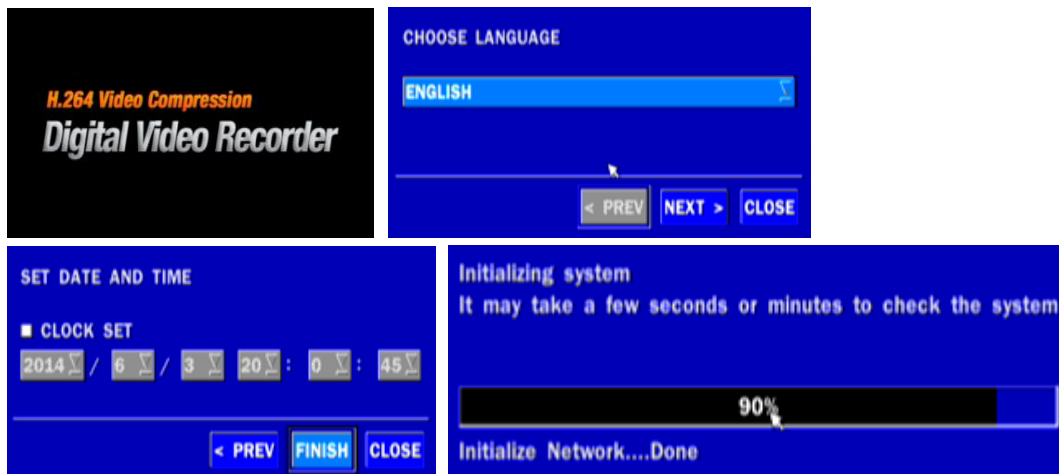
H.264 Video Compression
Digital Video Recorder

CHOOSE LANGUAGE
ENGLISH
< PREV NEXT > CLOSE

SET DATE AND TIME
CLOCK SET
2014 / 6 / 3 20 : 0 : 45
< PREV FINISH CLOSE

Initializing system
It may take a few seconds or minutes to check the system
90%
Initialize Network....Done